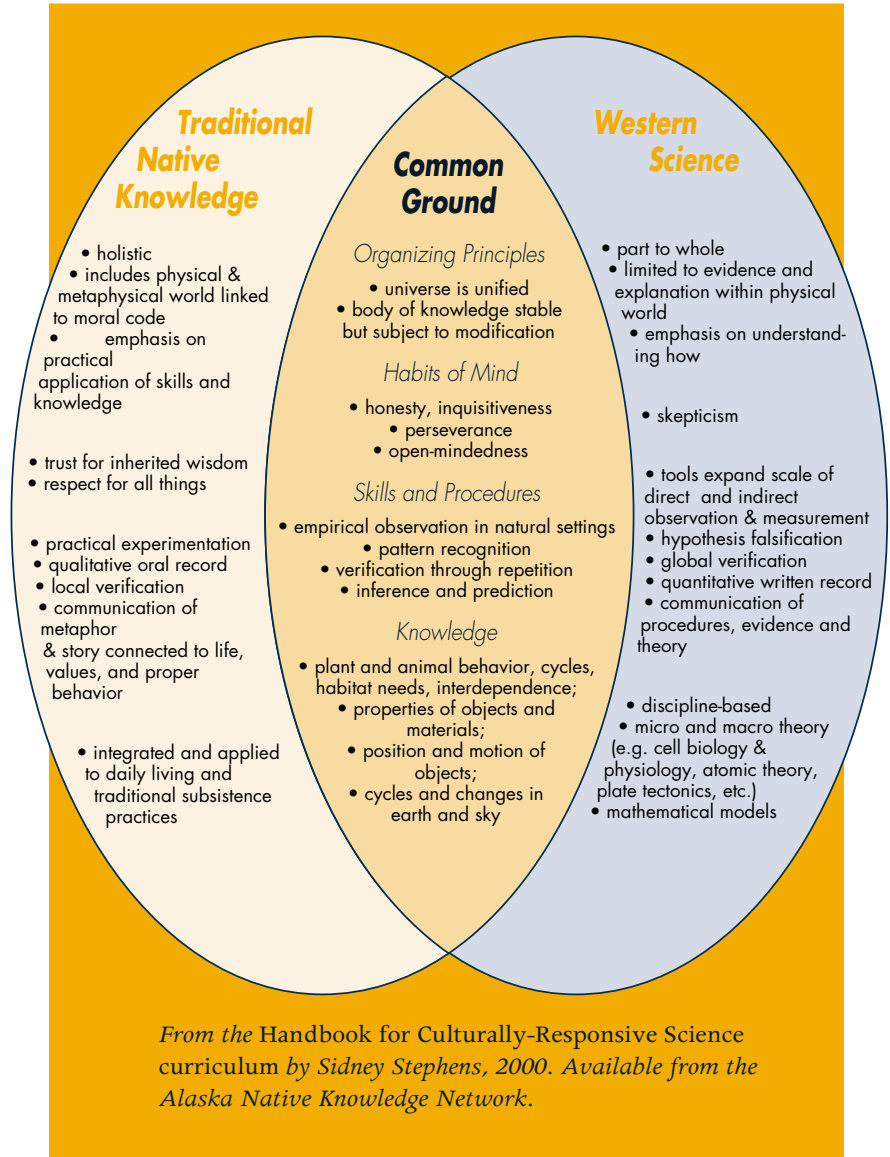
Traditional Native Knowledge

• holistic
• includes physical & metaphysical world linked to moral code
• emphasis on practical application of skills and knowledge

• trust for inherited wisdom
• respect for all things

• practical experimentation
• qualitative oral record
• local verification
• communication of metaphor & story connected to life, values, and proper behavior

• integrated and applied to daily living and traditional subsistence practices

Common Ground

Organizing Principles
• universe is unified
• body of knowledge stable but subject to modification

Habits of Mind
• honesty, inquisitiveness
• perseverance
• open-mindedness

Skills and Procedures
• empirical observation in natural settings
• pattern recognition
• verification through repetition
• inference and prediction

Knowledge
• plant and animal behavior, cycles, habitat needs, interdependence;
• properties of objects and materials;
• position and motion of objects;
• cycles and changes in earth and sky

Western Science

• part to whole
• limited to evidence and explanation within physical world
• emphasis on understanding how

• skepticism

• tools expand scale of direct and indirect observation & measurement
• hypothesis falsification
• global verification
• quantitative written record
• communication of procedures, evidence and theory

• discipline-based
• micro and macro theory (e.g. cell biology & physiology, atomic theory, plate tectonics, etc.)
• mathematical models

From the Handbook for Culturally-Responsive Science curriculum by Sidney Stephens, 2000. Available from the Alaska Native Knowledge Network.